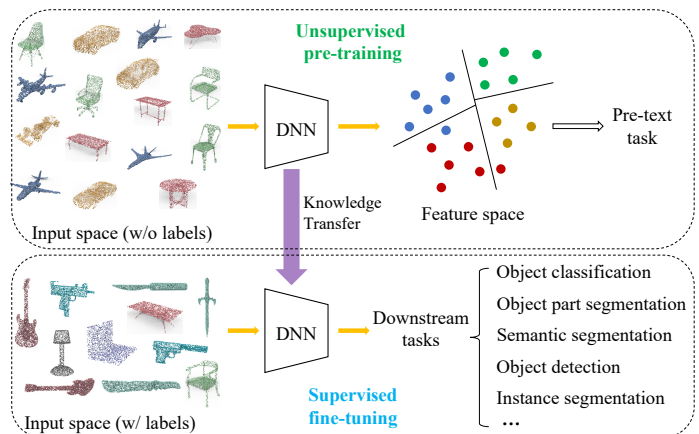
Unsupervised pre-training

DNN

Pre-text task

Input space (w/o labels)

Knowledge Transfer

Feature space

DNN

Downstream tasks

Object classification

Object part segmentation

Semantic segmentation

Object detection

Instance segmentation

...

Input space (w/ labels)

Supervised fine-tuning